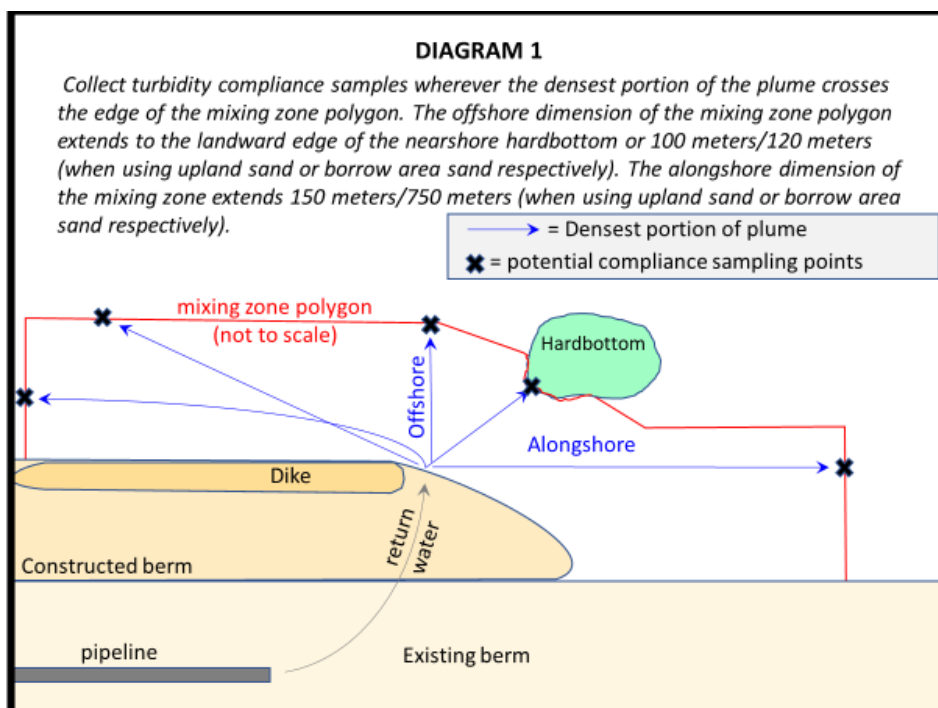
DIAGRAM 1

Collect turbidity compliance samples wherever the densest portion of the plume crosses the edge of the mixing zone polygon. The offshore dimension of the mixing zone polygon extends to the landward edge of the nearshore hardbottom or 100 meters/120 meters (when using upland sand or borrow area sand respectively). The alongshore dimension of the mixing zone extends 150 meters/750 meters (when using upland sand or borrow area sand respectively).

= Densest portion of plume
✖ = potential compliance sampling points

mixing zone polygon (not to scale)

Hardbottom

Offshore

Alongshore

Dike

return water

Constructed berm

pipeline

Existing berm